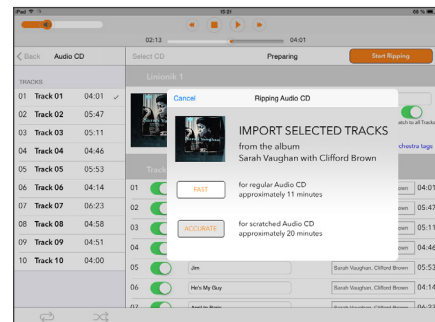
iPad 15:21 69 %

02:13 04:01

Back Audio CD

Select CD Preparing Start Ripping

Linionik 1

TRACKS

| 01 | Track 01 | 04:01 |
|---|---|---|
| 02 | Track 02 | 05:47 |
| 03 | Track 03 | 05:11 |
| 04 | Track 04 | 04:46 |
| 05 | Track 05 | 05:53 |
| 06 | Track 06 | 04:14 |
| 07 | Track 07 | 06:23 |
| 08 | Track 08 | 04:58 |
| 09 | Track 09 | 04:51 |
| 10 | Track 10 | 04:00 |

Cancel Ripping Audio CD

IMPORT SELECTED TRACKS
from the album
Sarah Vaughan with Clifford Brown

FAST for regular Audio CD approximately 11 minutes

ACCURATE for scratched Audio CD approximately 20 minutes

atch to all Tracks
chestra tags

Track

| 01 | | own | 04:01 |
|---|---|---|---|
| 02 | | own | 05:47 |
| 03 | | own | 05:11 |
| 04 | | own | 04:46 |
| 05 | Jim | Sarah Vaughan, Clifford Brown | 05:53 |
| 06 | He's My Guy | Sarah Vaughan, Clifford Brown | 04:14 |
| 07 | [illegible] | Sarah Vaughan, Clifford Brown | 06:23 |